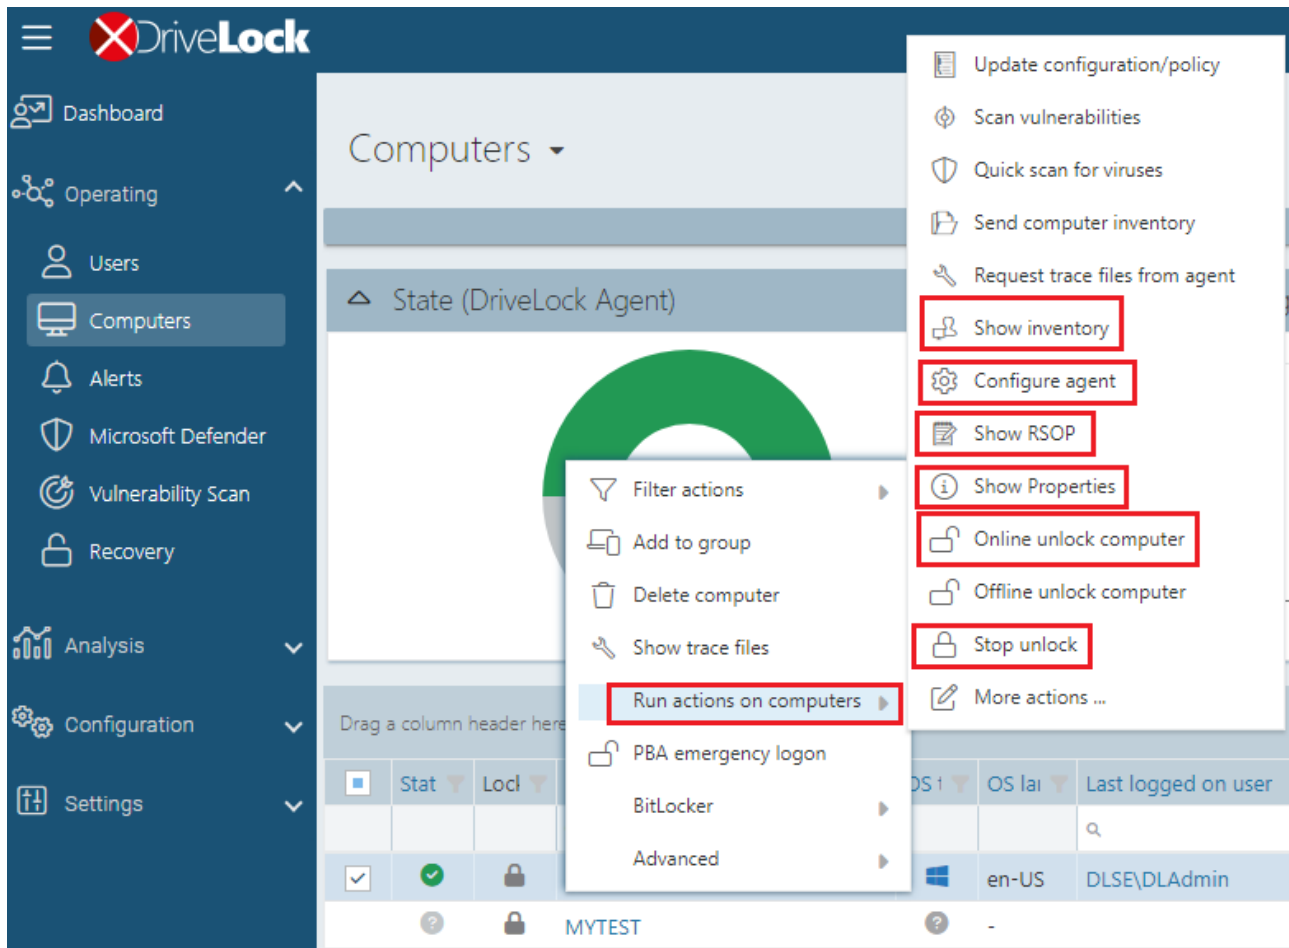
DriveLock

Dashboard
Operating
Users
Computers
Alerts
Microsoft Defender
Vulnerability Scan
Recovery
Analysis
Configuration
Settings

Computers

State (DriveLock Agent)

Drag a column header here

| | Stat | Locl | | OS t | OS lai | Last logged on user |
|---|---|---|---|---|---|---|
| | | | | | | |
| | | | | | en-US | DLSE\DLAdmin |
| | | | MYTEST | | - | |

Filter actions
Add to group
Delete computer
Show trace files
Run actions on computers
PBA emergency logon
BitLocker
Advanced

Update configuration/policy
Scan vulnerabilities
Quick scan for viruses
Send computer inventory
Request trace files from agent
Show inventory
Configure agent
Show RSOP
Show Properties
Online unlock computer
Offline unlock computer
Stop unlock
More actions ...